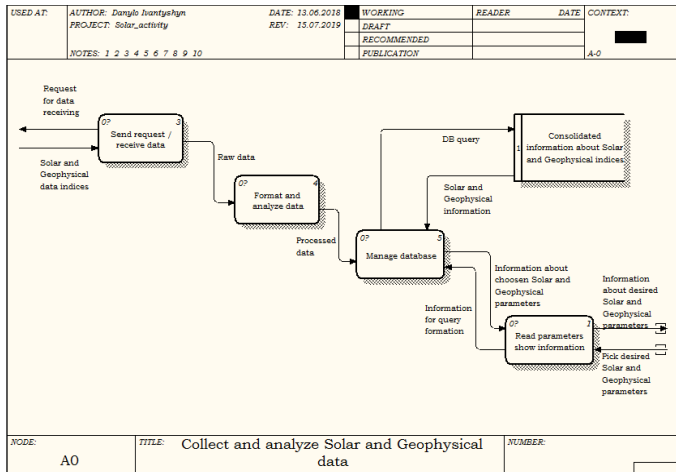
| USED AT: | AUTHOR: Danylo Ivantyshyn<br>PROJECT: Solar_activity<br>NOTES: 1 2 3 4 5 6 7 8 9 10 | DATE: 13.06.2018<br>REV: 15.07.2019 | WORKING<br>DRAFT<br>RECOMMENDED<br>PUBLICATION | READER | DATE | CONTEXT:<br>A-0 |
|---|---|---|---|---|---|---|

Request for data receiving

Solar and Geophysical data indices

0P 3
Send request / receive data

Raw data

0P 4
Format and analyze data

Processed data

0P 5
Manage database

DB query

1
Consolidated information about Solar and Geophysical indices

Solar and Geophysical information

Information about choosen Solar and Geophysical parameters

Information for query formation

0P 2
Read parameters show information

Information about desired Solar and Geophysical parameters

Pick desired Solar and Geophysical parameters

| NODE:<br>A0 | TITLE: Collect and analyze Solar and Geophysical data | NUMBER: |
|---|---|---|